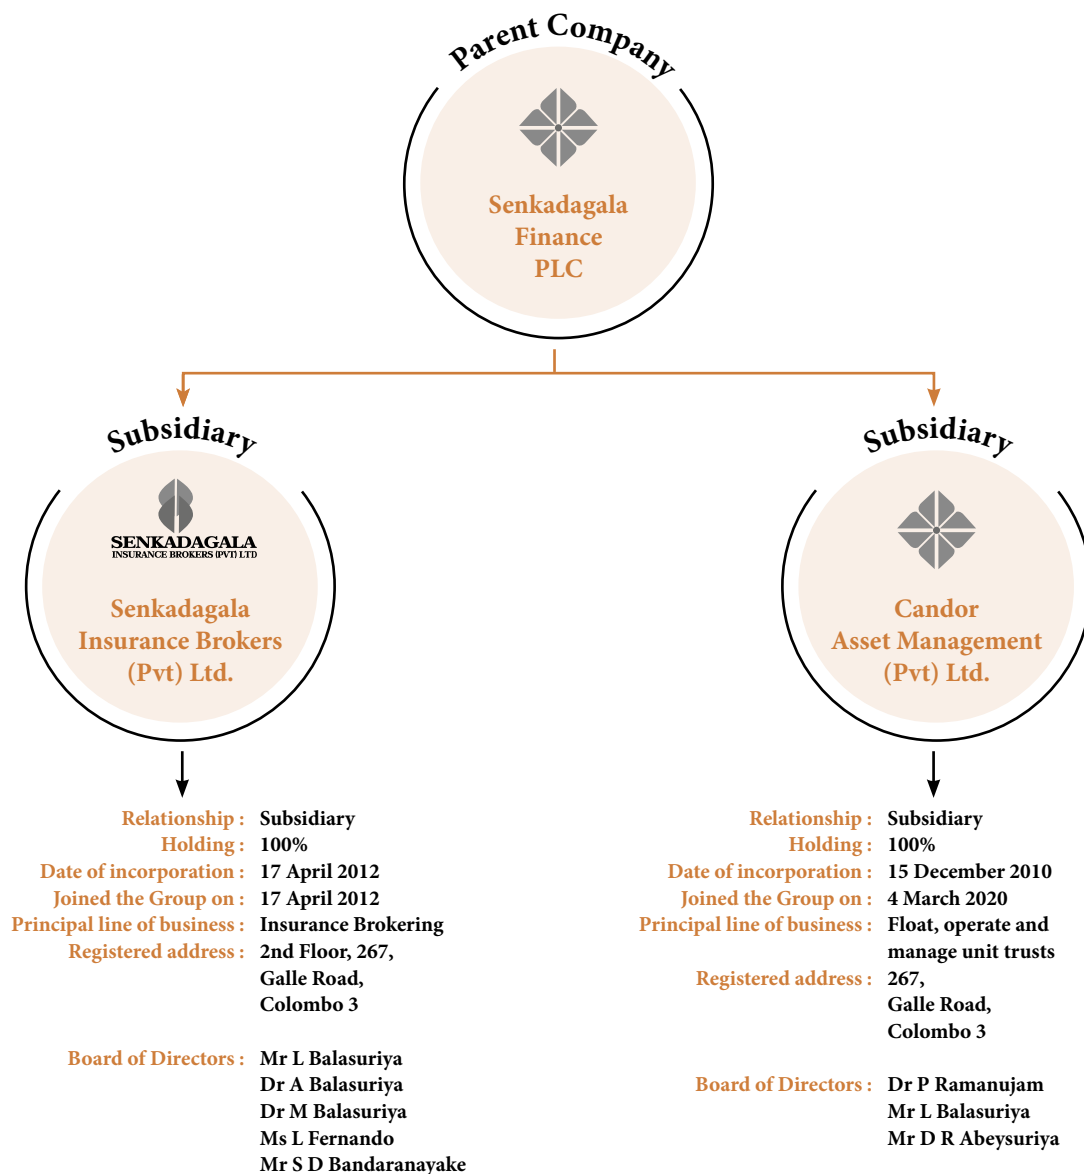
Parent Company

Senkadagala Finance PLC

Subsidiary

SENKADAGALA INSURANCE BROKERS (PVT) LTD

Senkadagala Insurance Brokers (Pvt) Ltd.

Relationship : Subsidiary
Holding : 100%
Date of incorporation : 17 April 2012
Joined the Group on : 17 April 2012
Principal line of business : Insurance Brokering
Registered address : 2nd Floor, 267, Galle Road, Colombo 3

Board of Directors : Mr L Balasuriya
Dr A Balasuriya
Dr M Balasuriya
Ms L Fernando
Mr S D Bandaranayake

Subsidiary

Candor Asset Management (Pvt) Ltd.

Relationship : Subsidiary
Holding : 100%
Date of incorporation : 15 December 2010
Joined the Group on : 4 March 2020
Principal line of business : Float, operate and manage unit trusts
Registered address : 267, Galle Road, Colombo 3

Board of Directors : Dr P Ramanujam
Mr L Balasuriya
Mr D R Abeysuriya